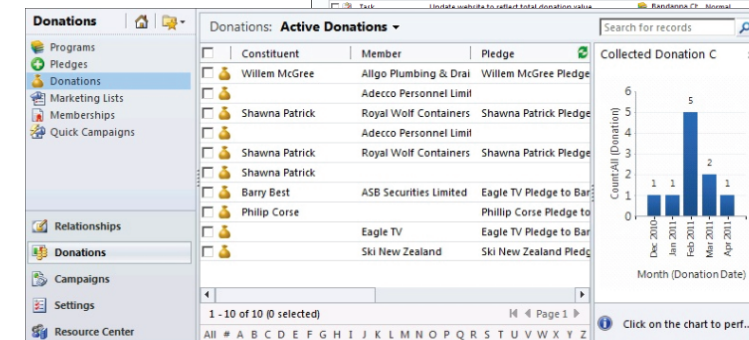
Task Update website to reflect total donation value Bandanna Ct Normal

Donations

Programs
Pledges
Donations
Marketing Lists
Memberships
Quick Campaigns

Relationships
Donations
Campaigns
Settings
Resource Center

Donations: Active Donations ▾

Search for records

| | Constituent | Member | Pledge |
|---|---|---|---|
| | Willem McGree | Allgo Plumbing & Drai | Willem McGree Pledge |
| | | Adecco Personnel Limi | |
| | Shawna Patrick | Royal Wolf Containers | Shawna Patrick Pledge |
| | | Adecco Personnel Limi | |
| | Shawna Patrick | Royal Wolf Containers | Shawna Patrick Pledge |
| | Shawna Patrick | | |
| | Barry Best | ASB Securities Limited | Eagle TV Pledge to Bar |
| | Philip Corse | | Phillip Corse Pledge to |
| | | Eagle TV | Eagle TV Pledge to Bar |
| | | Ski New Zealand | Ski New Zealand Pledg |

1 - 10 of 10 (0 selected)

Page 1

All # A B C D E F G H I J K L M N O P Q R S T U V W X Y Z

Collected Donation C

Count:All (Donation)

6
5
4
3
2
1
0

1 1 5 2 1

Dec 2010
Jan 2011
Feb 2011
Mar 2011
Apr 2011

Month (Donation Date)

Click on the chart to perf...